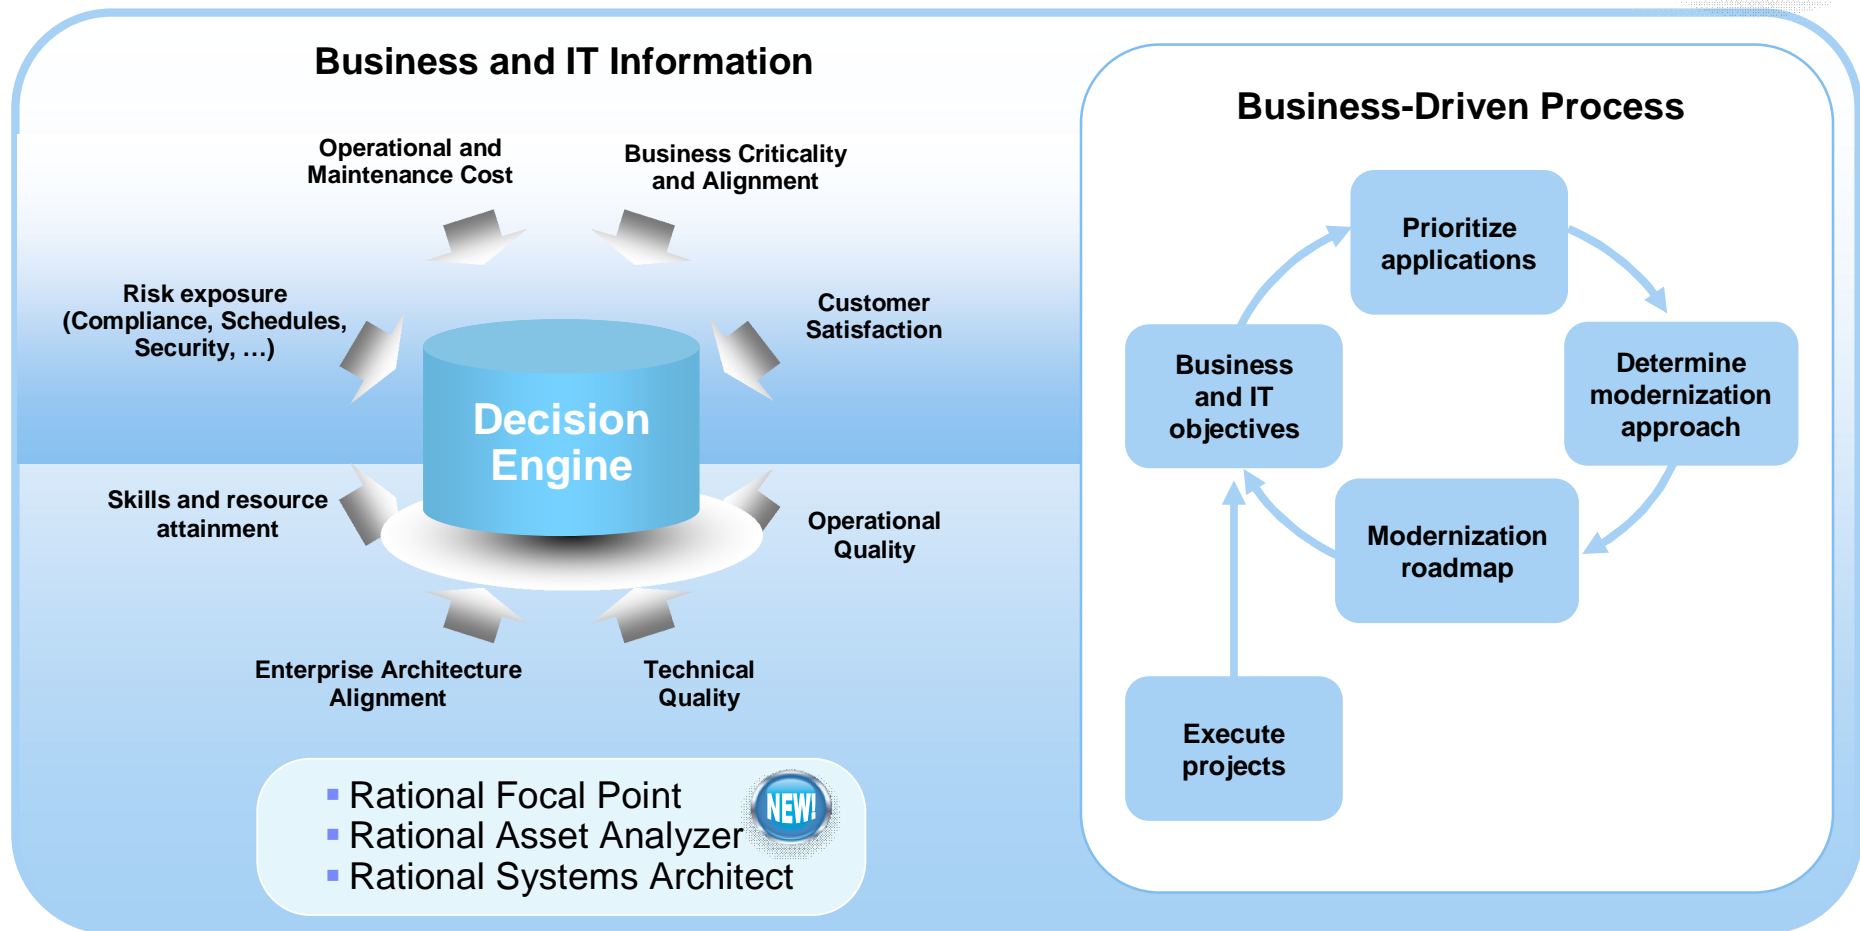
Business and IT Information

Operational and Maintenance Cost

Business Criticality and Alignment

Risk exposure (Compliance, Schedules, Security, …)

Customer Satisfaction

Decision Engine

Skills and resource attainment

Operational Quality

Enterprise Architecture Alignment

Technical Quality

▪ Rational Focal Point
▪ Rational Asset Analyzer
▪ Rational Systems Architect

NEW!

Business-Driven Process

Prioritize applications

Business and IT objectives

Determine modernization approach

Modernization roadmap

Execute projects